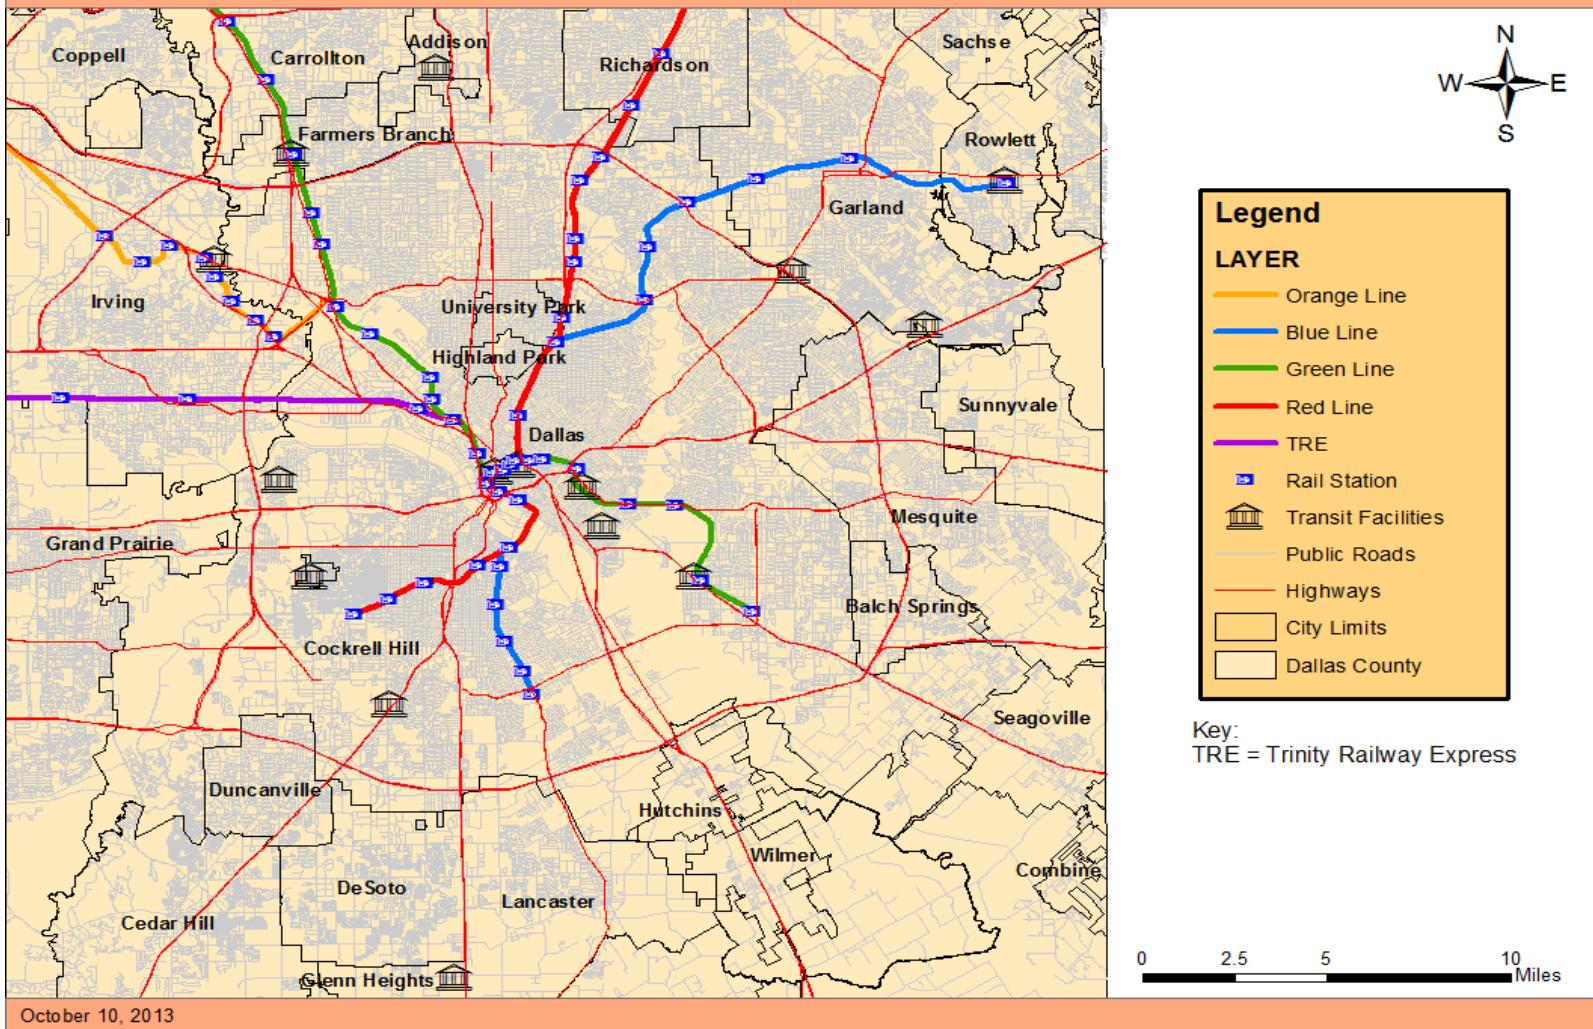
Coppell
Carrollton
Addison
Richardson
Sachse
Rowlett
Farmers Branch
Garland
Irving
University Park
Highland Park
Sunnyvale
Dallas
Mesquite
Grand Prairie
Balch Springs
Cockrell Hill
Seagoville
Duncanville
Hutchins
Wilmer
Combine
DeSoto
Lancaster
Cedar Hill
Glenn Heights

N
W
E
S

Legend
LAYER
Orange Line
Blue Line
Green Line
Red Line
TRE
Rail Station
Transit Facilities
Public Roads
Highways
City Limits
Dallas County

Key:
TRE = Trinity Railway Express

0 2.5 5 10
Miles

October 10, 2013